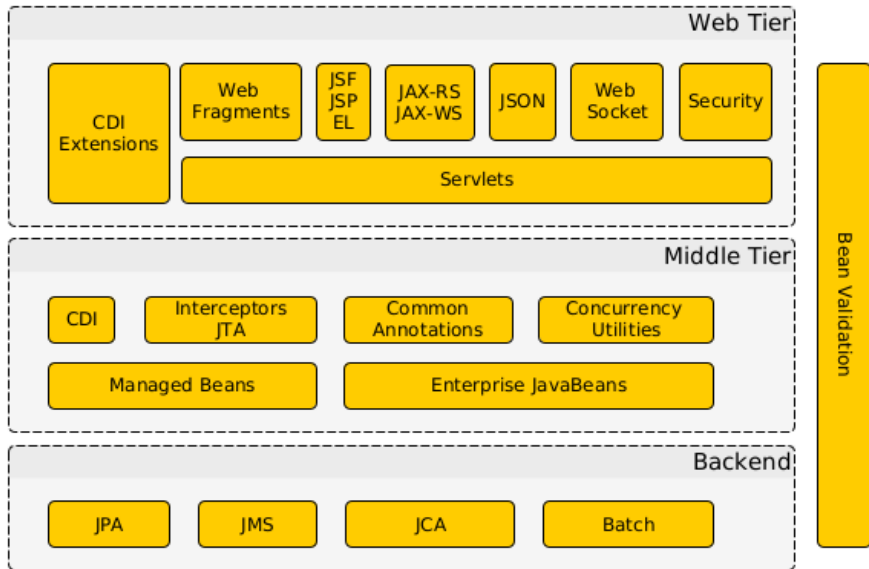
Web Tier

CDI Extensions

Web Fragments

JSF
JSP
EL

JAX-RS
JAX-WS

JSON

Web Socket

Security

Servlets

Middle Tier

CDI

Interceptors
JTA

Common Annotations

Concurrency Utilities

Managed Beans

Enterprise JavaBeans

Backend

JPA

JMS

JCA

Batch

Bean Validation